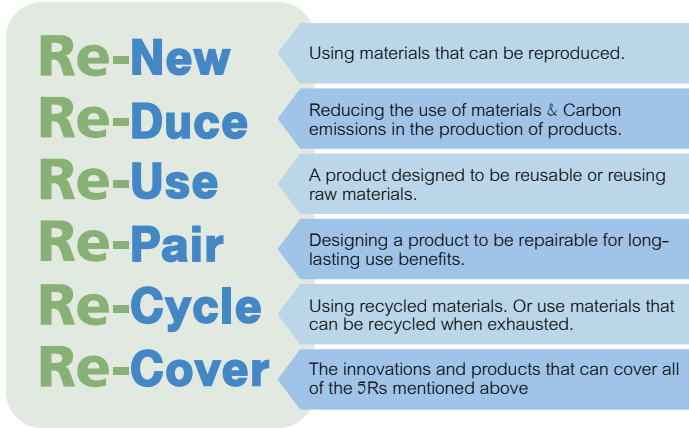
Re-New
Using materials that can be reproduced.

Re-Duce
Reducing the use of materials & Carbon emissions in the production of products.

Re-Use
A product designed to be reusable or reusing raw materials.

Re-Pair
Designing a product to be repairable for long-lasting use benefits.

Re-Cycle
Using recycled materials. Or use materials that can be recycled when exhausted.

Re-Cover
The innovations and products that can cover all of the 5Rs mentioned above